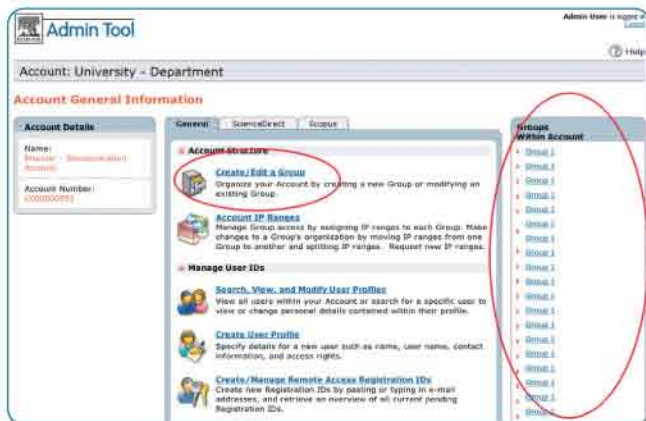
Admin Tool

Admin User is logged in
Logout

Help

Account: University - Department

Account General Information

Account Details

Name:
Master - Demonstration Account

Account Number:
C000000591

General | ScienceDirect | Scopus

Account Structure

Create/Edit a Group
Organize your Account by creating a new Group or modifying an existing Group.

Account IP Ranges
Manage Group access by assigning IP ranges to each Group. Make changes to a Group's organization by moving IP ranges from one Group to another and splitting IP ranges. Request new IP ranges.

Manage User IDs

Search, View, and Modify User Profiles
View all users within your Account or search for a specific user to view or change personal details contained within their profile.

Create User Profile
Specify details for a new user such as name, user name, contact information, and access rights.

Create/Manage Remote Access Registration IDs
Create new Registration IDs by pasting or typing in e-mail addresses, and retrieve an overview of all current pending Registration IDs.

Groups Within Account

Group 1
Group 1
Group 1
Group 1
Group 1
Group 1
Group 1
Group 1
Group 1
Group 1
Group 1
Group 1
Group 1
Group 1
Group 1
Group 1
Group 1
Group 1
Group 1
Group 1